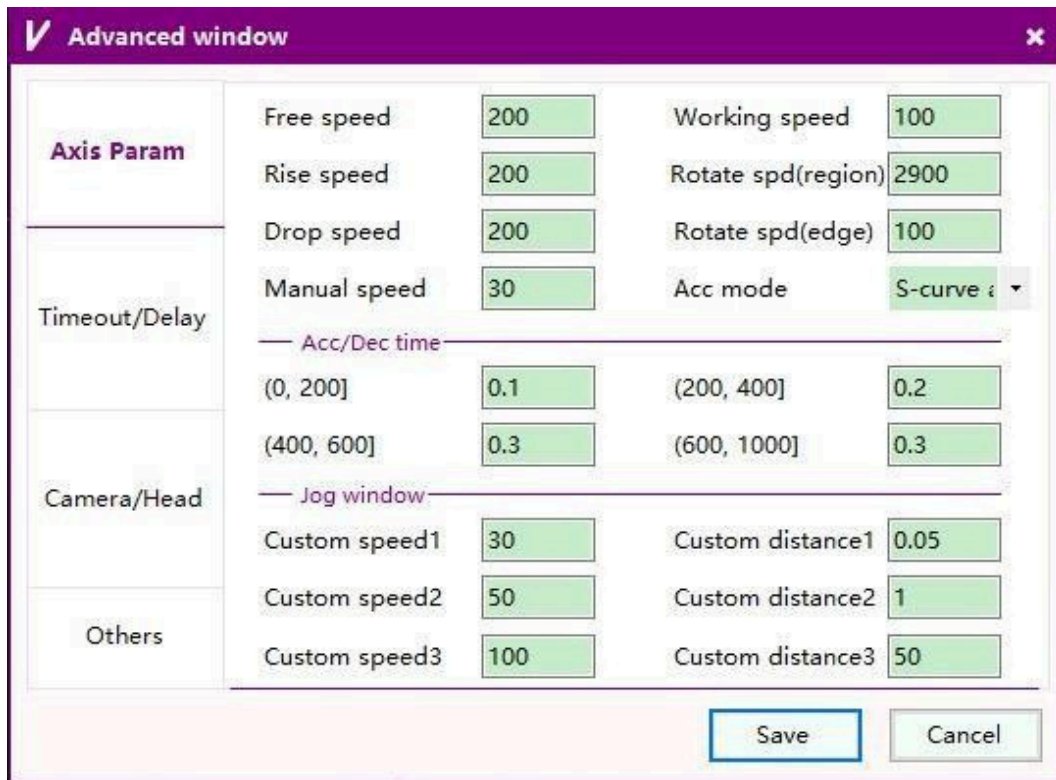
V Advanced window

Axis Param

Timeout/Delay

Camera/Head

Others

Free speed 200
Working speed 100
Rise speed 200
Rotate spd(region) 2900
Drop speed 200
Rotate spd(edge) 100
Manual speed 30
Acc mode S-curve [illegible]

Acc/Dec time
(0, 200] 0.1
(200, 400] 0.2
(400, 600] 0.3
(600, 1000] 0.3

Jog window
Custom speed1 30
Custom distance1 0.05
Custom speed2 50
Custom distance2 1
Custom speed3 100
Custom distance3 50

Save
Cancel